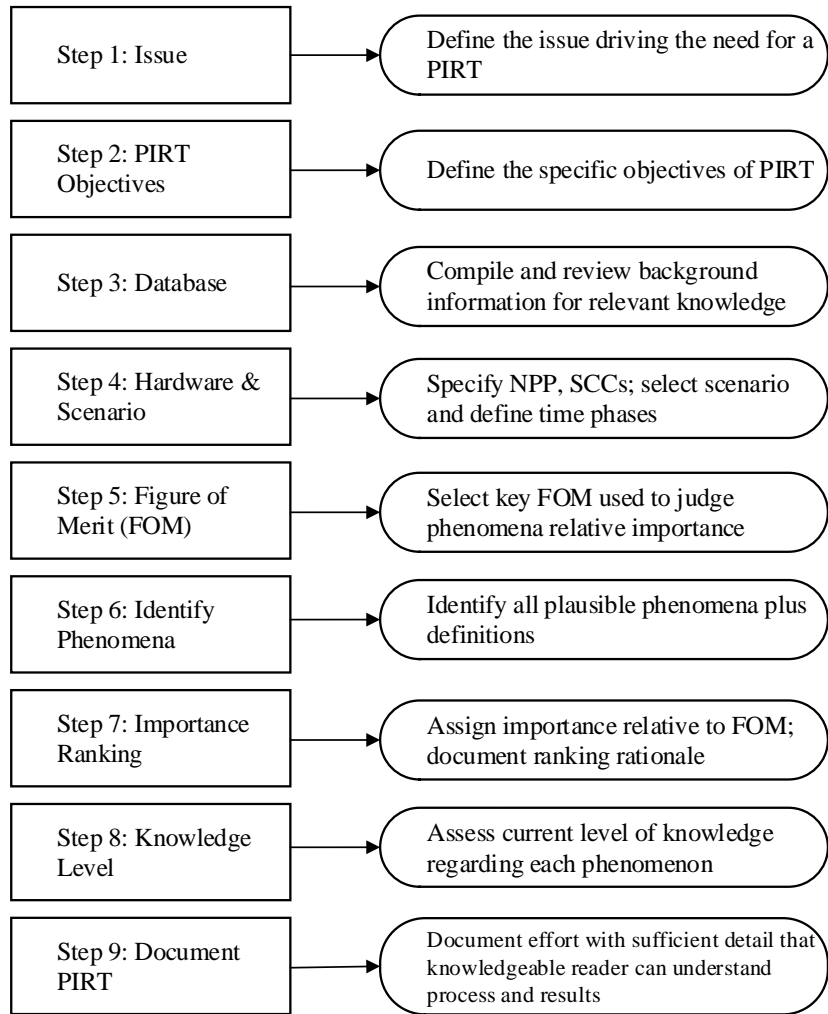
Step 1: Issue

Define the issue driving the need for a PIRT

Step 2: PIRT Objectives

Define the specific objectives of PIRT

Step 3: Database

Compile and review background information for relevant knowledge

Step 4: Hardware & Scenario

Specify NPP, SCCs; select scenario and define time phases

Step 5: Figure of Merit (FOM)

Select key FOM used to judge phenomena relative importance

Step 6: Identify Phenomena

Identify all plausible phenomena plus definitions

Step 7: Importance Ranking

Assign importance relative to FOM; document ranking rationale

Step 8: Knowledge Level

Assess current level of knowledge regarding each phenomenon

Step 9: Document PIRT

Document effort with sufficient detail that knowledgeable reader can understand process and results